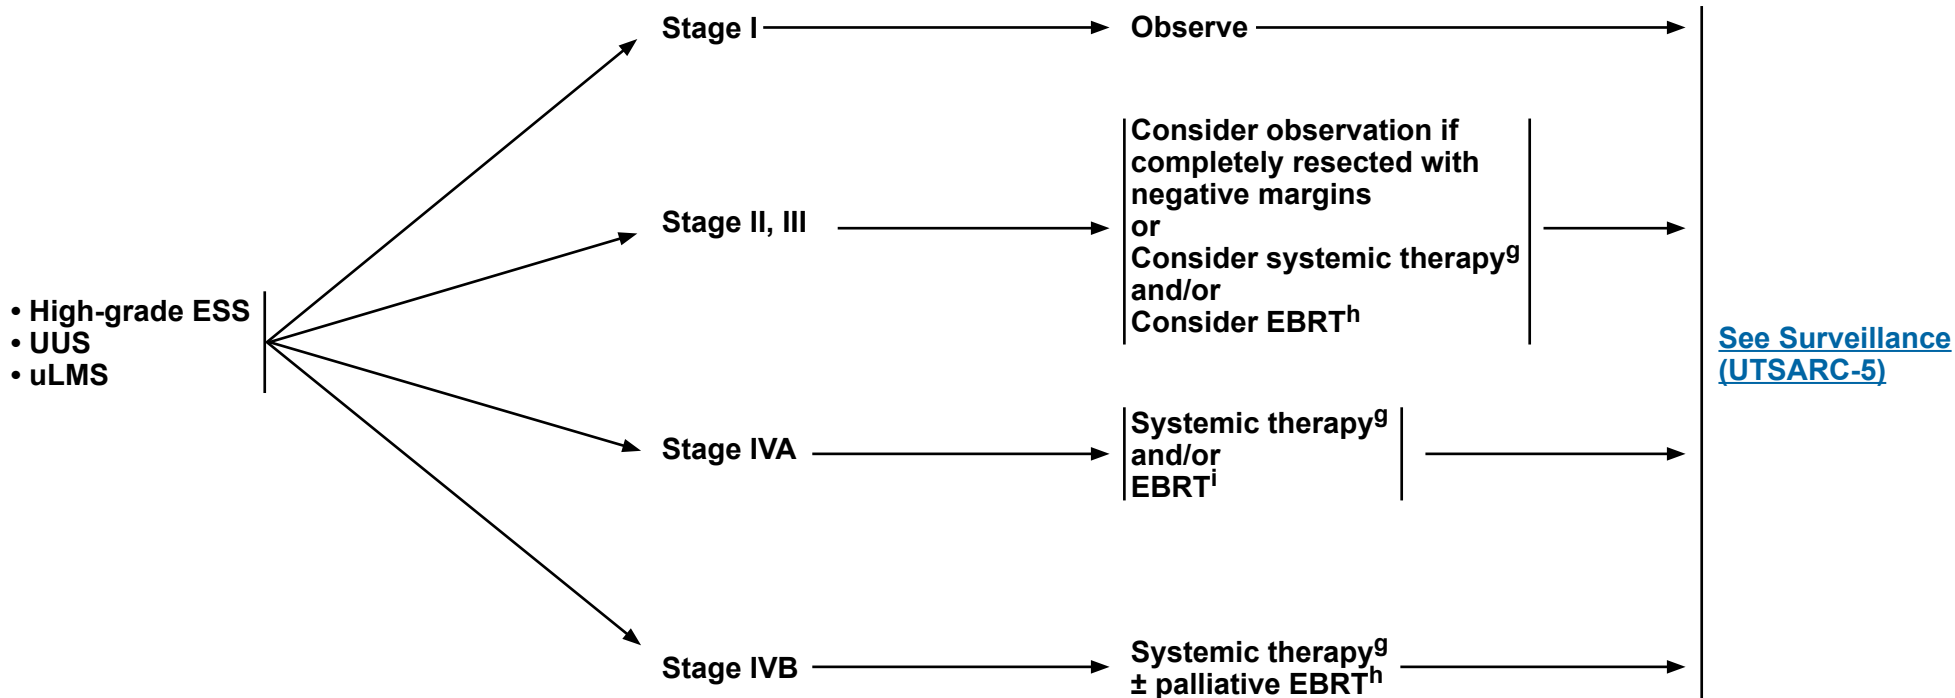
• High-grade ESS
• UUS
• uLMS

Stage I

Observe

Stage II, III

Consider observation if completely resected with negative margins
or
Consider systemic therapy$^{g}$
and/or
Consider EBRT$^{h}$

Stage IVA

Systemic therapy$^{g}$
and/or
EBRT$^{i}$

Stage IVB

Systemic therapy$^{g}$
± palliative EBRT$^{h}$

See Surveillance (UTSARC-5)